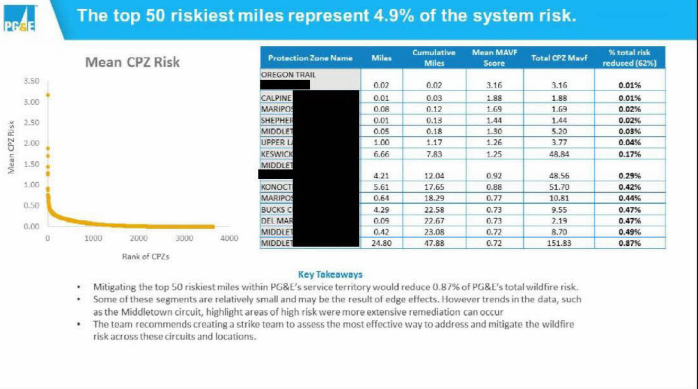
PG&E

The top 50 riskiest miles represent 4.9% of the system risk.

Mean CPZ Risk

3.50
3.00
2.50
2.00
1.50
1.00
0.50
0.00

0 1000 2000 3000 4000

Mean CPZ Risk

Rank of CPZs

| Protection Zone Name | Miles | Cumulative Miles | Mean MAVF Score | Total CPZ Mavf | % total risk reduced (62%) |
|---|---|---|---|---|---|
| OREGON TRAIL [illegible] | 0.02 | 0.02 | 3.16 | 3.16 | 0.01% |
| CALPINE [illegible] | 0.01 | 0.03 | 1.88 | 1.88 | 0.01% |
| MARIPOS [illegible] | 0.08 | 0.12 | 1.69 | 1.69 | 0.02% |
| SHEPHER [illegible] | 0.01 | 0.13 | 1.44 | 1.44 | 0.02% |
| MIDDLET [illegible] | 0.05 | 0.18 | 1.30 | 5.20 | 0.03% |
| UPPER LA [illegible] | 1.00 | 1.17 | 1.26 | 3.77 | 0.04% |
| KESWICK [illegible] | 6.66 | 7.83 | 1.25 | 48.84 | 0.17% |
| MIDDLET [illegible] | 4.21 | 12.04 | 0.92 | 48.56 | 0.29% |
| KONOCT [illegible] | 5.61 | 17.65 | 0.88 | 51.70 | 0.42% |
| MARIPOS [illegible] | 0.64 | 18.29 | 0.77 | 10.81 | 0.44% |
| BUCKS C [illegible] | 4.29 | 22.58 | 0.73 | 9.55 | 0.47% |
| DEL MAR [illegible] | 0.09 | 22.67 | 0.73 | 2.19 | 0.47% |
| MIDDLET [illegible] | 0.42 | 23.08 | 0.72 | 8.70 | 0.49% |
| MIDDLET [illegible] | 24.80 | 47.88 | 0.72 | 151.83 | 0.87% |

Key Takeaways

• Mitigating the top 50 riskiest miles within PG&E's service territory would reduce 0.87% of PG&E's total wildfire risk.
• Some of these segments are relatively small and may be the result of edge effects. However trends in the data, such as the Middletown circuit, highlight areas of high risk were more extensive remediation can occur
• The team recommends creating a strike team to assess the most effective way to address and mitigate the wildfire risk across these circuits and locations.